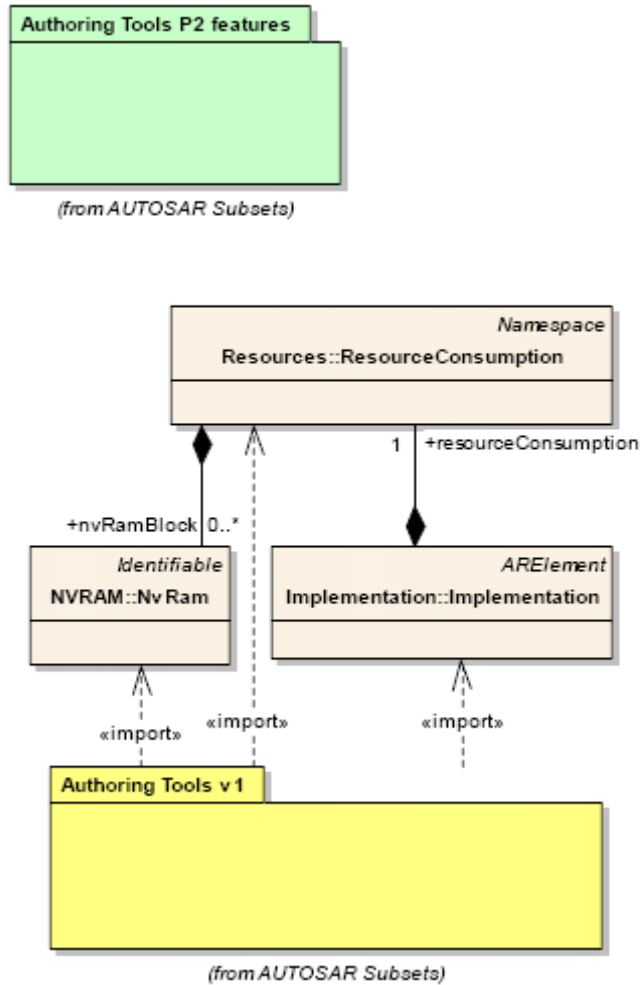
Authoring Tools P2 features

(from AUTOSAR Subsets)

Namespace
Resources::ResourceConsumption

1 +resourceConsumption

+nvRamBlock 0..*

Identifiable
NVRAM::NvRam

ARElement
Implementation::Implementation

«import»

«import»

«import»

Authoring Tools v1

(from AUTOSAR Subsets)